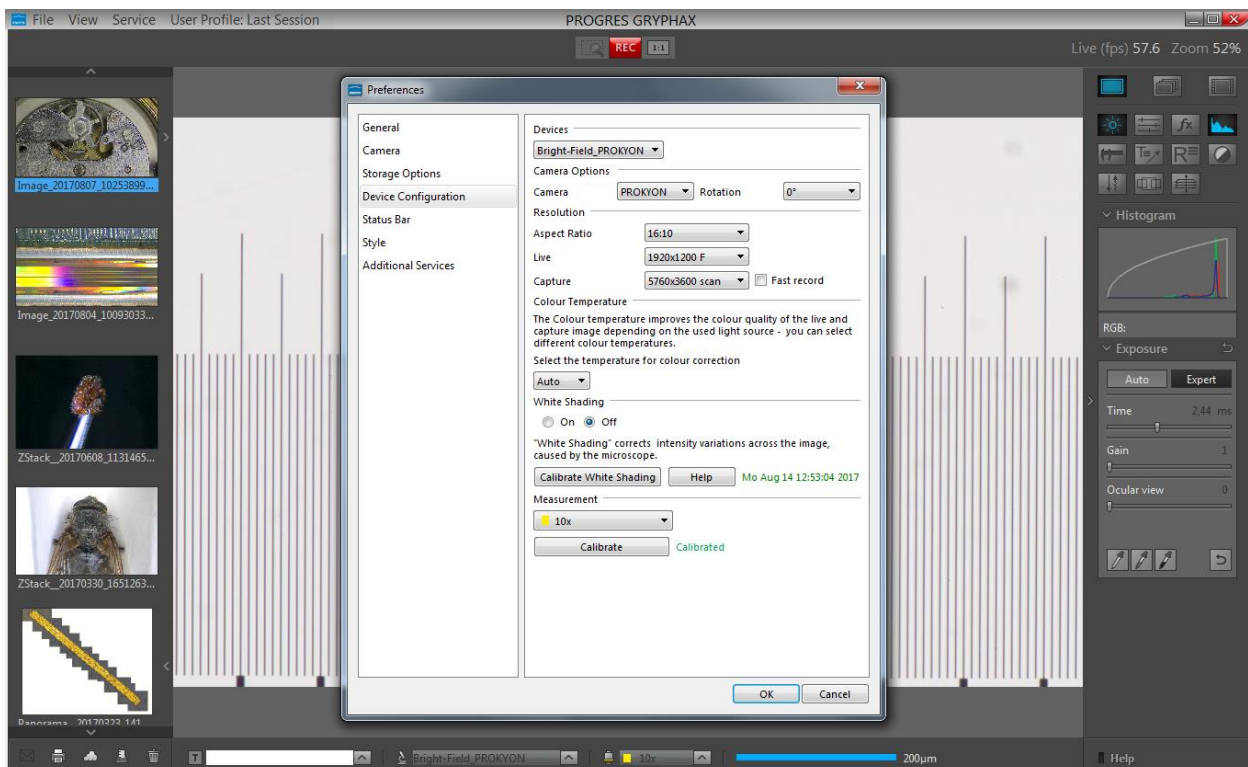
File View Service User Profile: Last Session

PROGRES GRYPHAX

REC 1:1

Live (fps) 57.6 Zoom 52%

Image_20170807_10253899...

Image_20170804_10093033...

ZStack_20170608_1131465...

ZStack_20170330_1651263...

Panorama_20170323_141...

Preferences

General
Camera
Storage Options
Device Configuration
Status Bar
Style
Additional Services

Devices

Bright-Field_PROKYON

Camera Options

Camera PROKYON Rotation 0°

Resolution

Aspect Ratio 16:10

Live 1920x1200 F

Capture 5760x3600 scan Fast record

Colour Temperature

The Colour temperature improves the colour quality of the live and capture image depending on the used light source - you can select different colour temperatures.

Select the temperature for colour correction

Auto

White Shading

On Off

"White Shading" corrects intensity variations across the image, caused by the microscope.

Calibrate White Shading Help Mo Aug 14 12:53:04 2017

Measurement

10x

Calibrate Calibrated

OK Cancel

Histogram

RGB:

Exposure

Auto Expert

Time 2,44 ms

Gain 1

Ocular view 0

Bright-Field_PROKYON

10x

200µm

Help